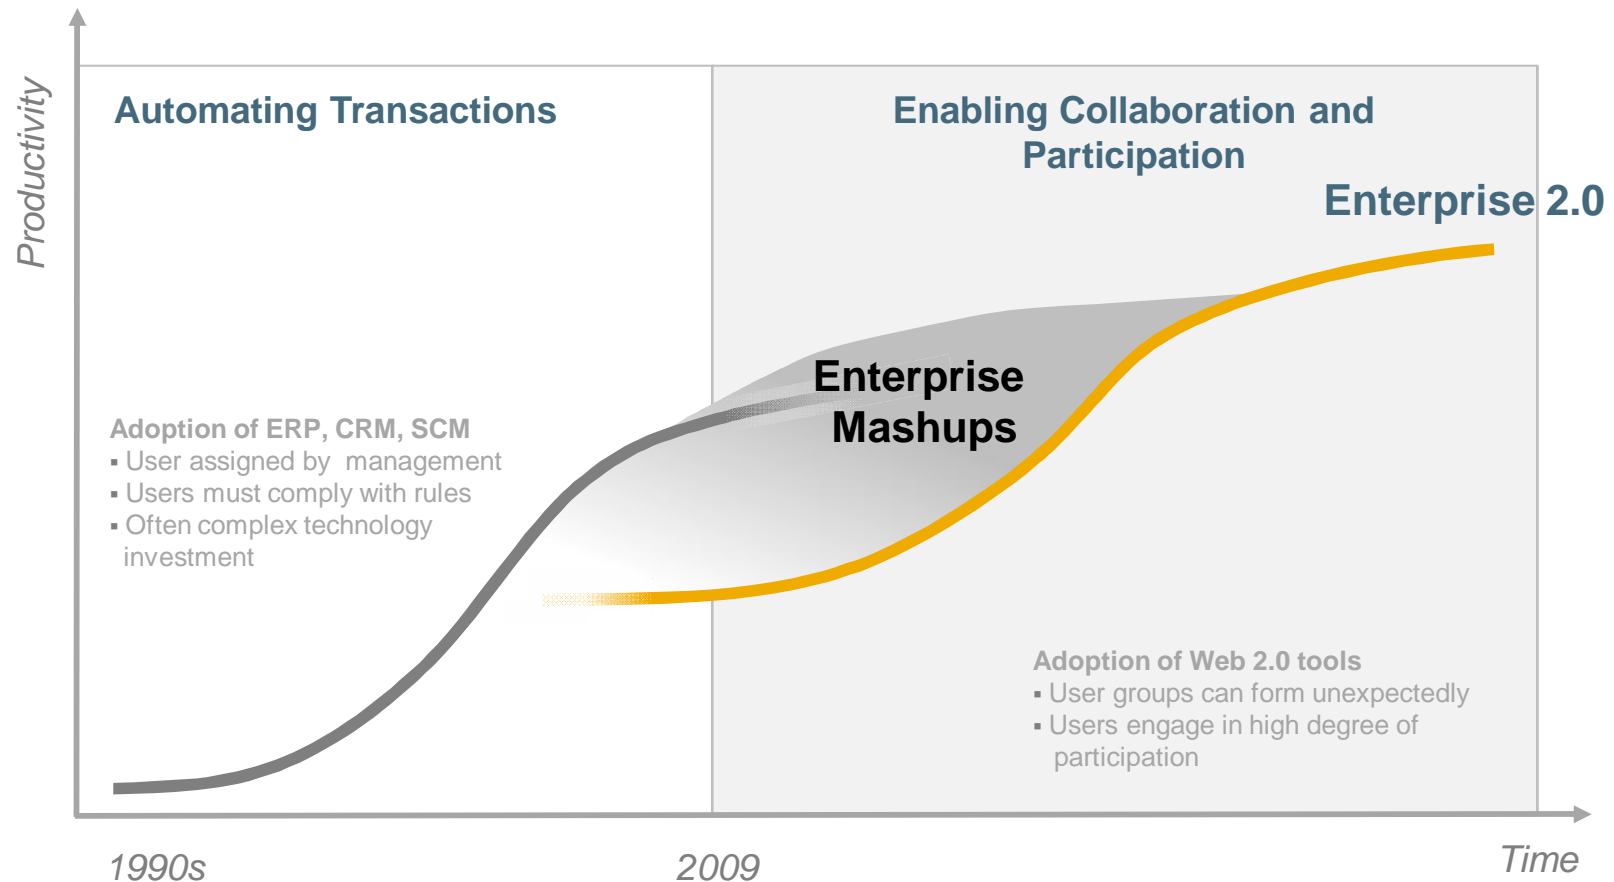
Productivity

Automating Transactions

Enabling Collaboration and Participation

Enterprise 2.0

Enterprise Mashups

Adoption of ERP, CRM, SCM
▪ User assigned by management
▪ Users must comply with rules
▪ Often complex technology investment

Adoption of Web 2.0 tools
▪ User groups can form unexpectedly
▪ Users engage in high degree of participation

1990s

2009

Time